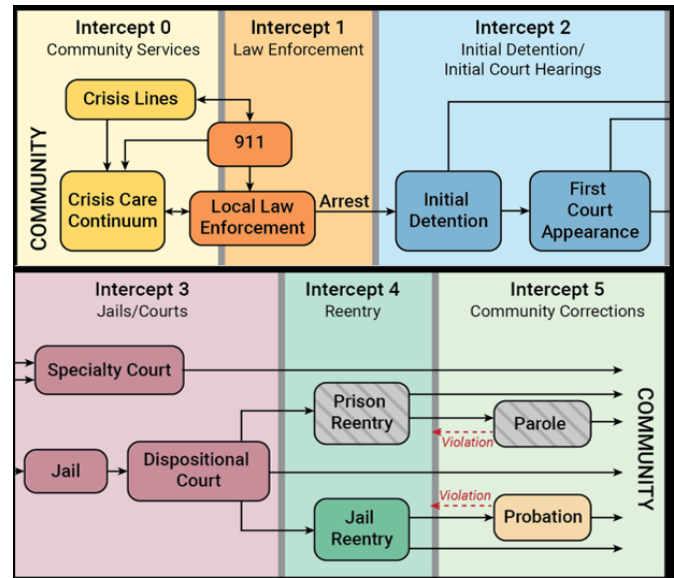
Intercept 0
Community Services

Intercept 1
Law Enforcement

Intercept 2
Initial Detention/
Initial Court Hearings

COMMUNITY

Crisis Lines

911

Crisis Care Continuum

Local Law Enforcement

Arrest

Initial Detention

First Court Appearance

Intercept 3
Jails/Courts

Intercept 4
Reentry

Intercept 5
Community Corrections

Specialty Court

Prison Reentry

Parole

Violation

Jail

Dispositional Court

Violation

Jail Reentry

Probation

COMMUNITY